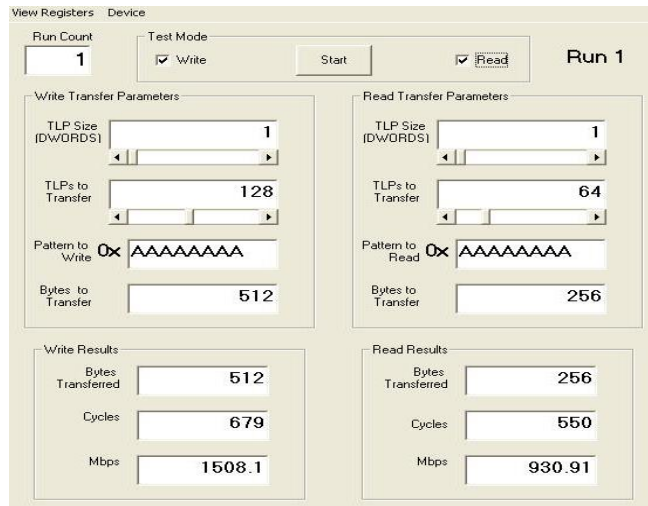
View Registers Device

Run Count
1

Test Mode
Write
Start
Read

Run 1

Write Transfer Parameters

TLP Size (DWORDS)
1

TLPs to Transfer
128

Pattern to Write 0x AAAAAAAA

Bytes to Transfer
512

Read Transfer Parameters

TLP Size (DWORDS)
1

TLPs to Transfer
64

Pattern to Read 0x AAAAAAAA

Bytes to Transfer
256

Write Results

Bytes Transferred
512

Cycles
679

Mbps
1508.1

Read Results

Bytes Transferred
256

Cycles
550

Mbps
930.91